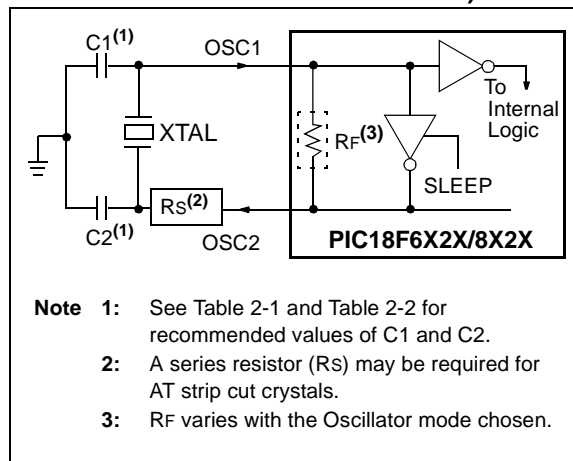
C1$^{(1)}$
OSC1
To Internal Logic
XTAL
RF$^{(3)}$
SLEEP
RS$^{(2)}$
C2$^{(1)}$
OSC2
PIC18F6X2X/8X2X

**Note 1:** See Table 2-1 and Table 2-2 for recommended values of C1 and C2.

**2:** A series resistor (RS) may be required for AT strip cut crystals.

**3:** RF varies with the Oscillator mode chosen.